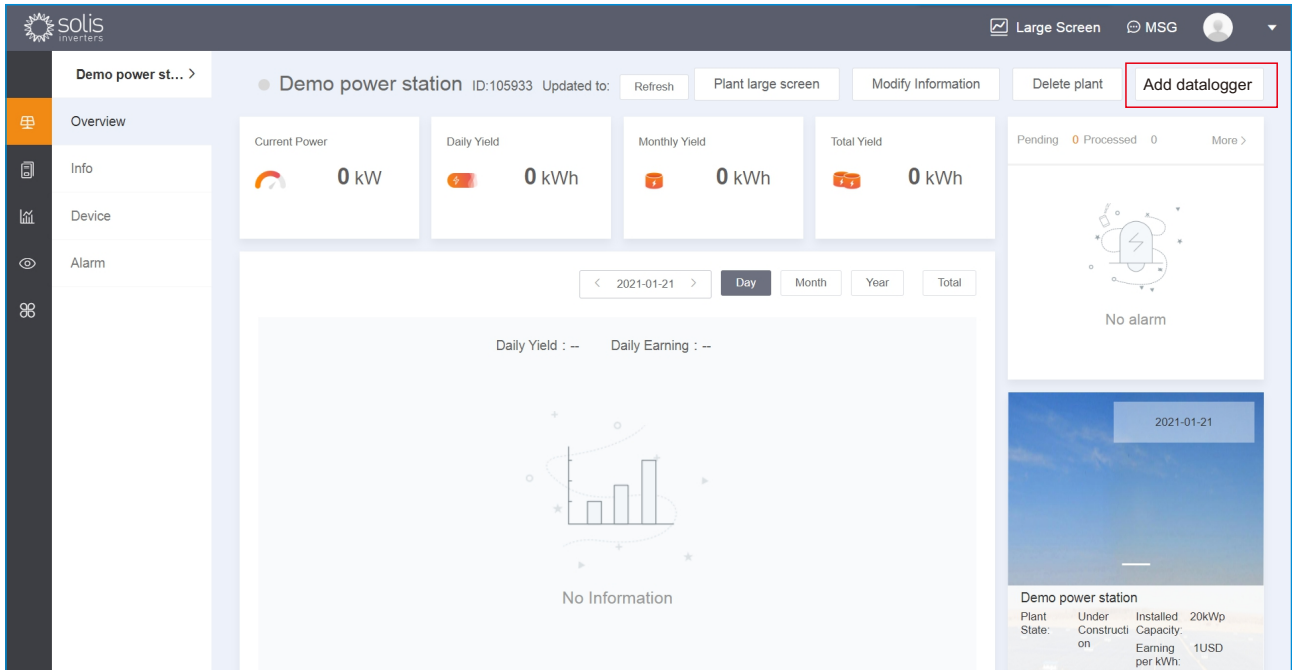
solis inverters

Large Screen MSG

Demo power st... >

Overview

Info

Device

Alarm

Demo power station ID:105933 Updated to: Refresh Plant large screen Modify Information Delete plant Add datalogger

Current Power
0 kW

Daily Yield
0 kWh

Monthly Yield
0 kWh

Total Yield
0 kWh

Pending 0 Processed 0 More >

No alarm

< 2021-01-21 > Day Month Year Total

Daily Yield : -- Daily Earning : --

No Information

2021-01-21

Demo power station

Plant State: Under Construction

Installed Capacity: 20kWp

Earning per kWh: 1USD